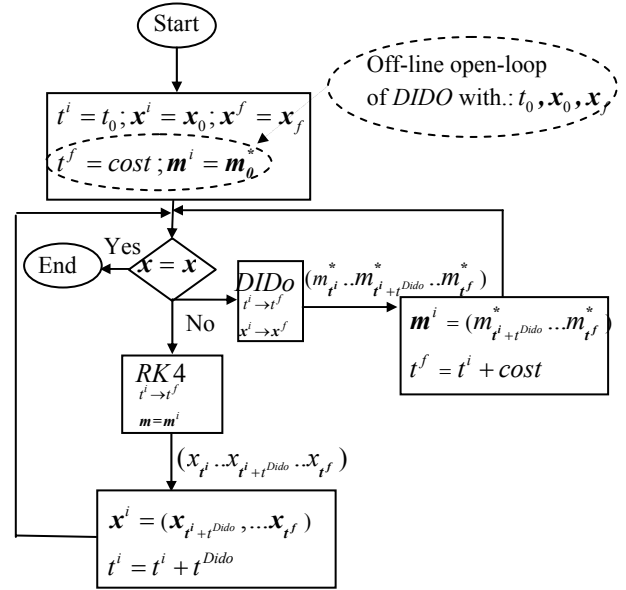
Start

Off-line open-loop of *DIDO* with.: $t_0, \boldsymbol{x}_0, \boldsymbol{x}_f$

$t^i = t_0 ; \boldsymbol{x}^i = \boldsymbol{x}_0 ; \boldsymbol{x}^f = \boldsymbol{x}_f$

$t^f = cost ; \boldsymbol{m}^i = \boldsymbol{m}_0^*$

Yes

End

$\boldsymbol{x} = \boldsymbol{x}$

No

$DIDo$ $t^i \to t^f$ $x^i \to x^f$

$(m^*_{t^i} .. m^*_{t^i + t^{Dido}} .. m^*_{t^f})$

$\boldsymbol{m}^i = (m^*_{t^i + t^{Dido}} ... m^*_{t^f})$

$t^f = t^i + cost$

$RK4$ $t^i \to t^f$ $m = m^i$

$(x_{t^i} .. x_{t^i + t^{Dido}} .. x_{t^f})$

$\boldsymbol{x}^i = (\boldsymbol{x}_{t^i + t^{Dido}}, ... \boldsymbol{x}_{t^f})$

$t^i = t^i + t^{Dido}$